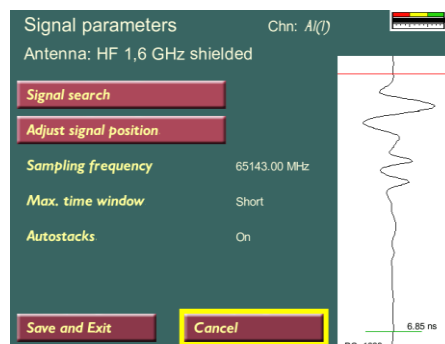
Signal parameters

Chn: A(1)

Antenna: HF 1,6 GHz shielded

Signal search

Adjust signal position

Sampling frequency 65143.00 MHz

Max. time window Short

Autostacks On

Save and Exit

Cancel

6.85 ns